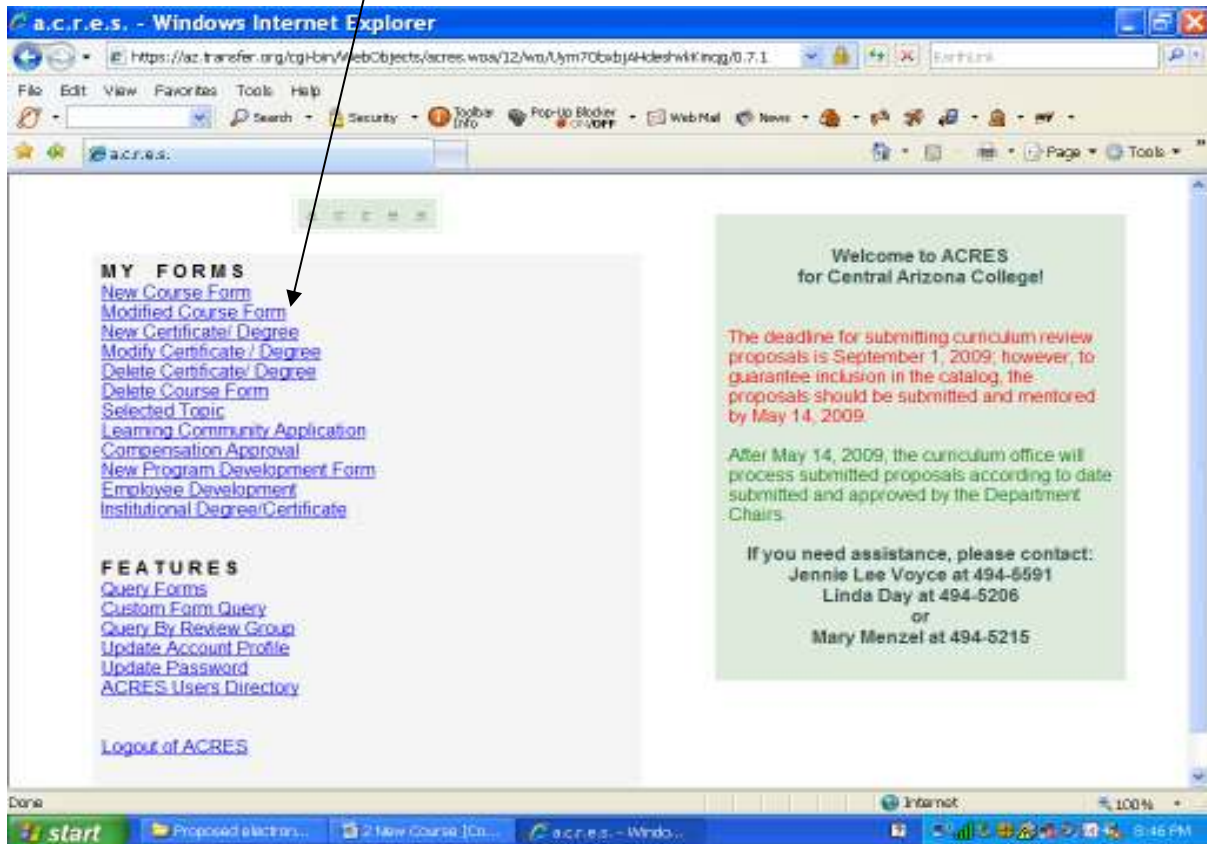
a.c.r.e.s. - Windows Internet Explorer

https://az.transfer.org/cgi-bin/WebObjects/acres.woa/12/wo/Uym70bxbjAHdeshwkKingg/0.7.1

EarthLink

File Edit View Favorites Tools Help

Search Security Toolbar Info Pop-Up Blocker ON/OFF WebMail News

a.c.r.e.s.

Page Tools

a c r e s

MY FORMS
New Course Form
Modified Course Form
New Certificate/ Degree
Modify Certificate / Degree
Delete Certificate/ Degree
Delete Course Form
Selected Topic
Learning Community Application
Compensation Approval
New Program Development Form
Employee Development
Institutional Degree/Certificate

FEATURES
Query Forms
Custom Form Query
Query By Review Group
Update Account Profile
Update Password
ACRES Users Directory

Logout of ACRES

Welcome to ACRES
for Central Arizona College!

The deadline for submitting curriculum review proposals is September 1, 2009; however, to guarantee inclusion in the catalog, the proposals should be submitted and mentored by May 14, 2009.

After May 14, 2009, the curriculum office will process submitted proposals according to date submitted and approved by the Department Chairs.

If you need assistance, please contact:
Jennie Lee Voyce at 494-5591
Linda Day at 494-5206
or
Mary Menzel at 494-5215

Done

Internet

100%

start

Proposed electron...

2 New Course [Co...

a.c.r.e.s. - Windo...

8:46 PM